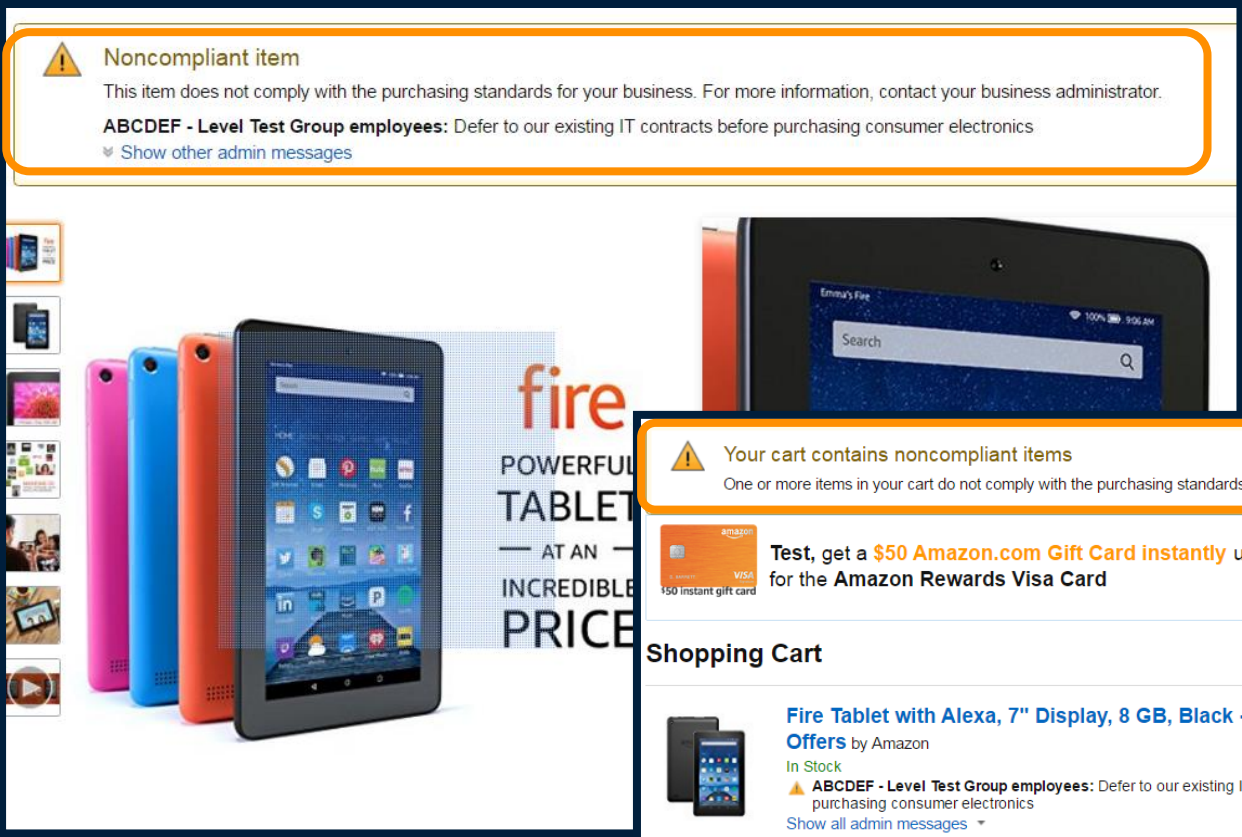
Noncompliant item

This item does not comply with the purchasing standards for your business. For more information, contact your business administrator.

**ABCDEF - Level Test Group employees:** Defer to our existing IT contracts before purchasing consumer electronics

Show other admin messages

fire

POWERFUL

TABLET

AT AN

INCREDIBLE

PRICE

Emma's Fire

Search

100% 9:06 AM

Your cart contains noncompliant items

One or more items in your cart do not comply with the purchasing standards

amazon

VISA

$50 instant gift card

**Test,** get a $50 Amazon.com Gift Card instantly u for the **Amazon Rewards Visa Card**

Shopping Cart

Fire Tablet with Alexa, 7" Display, 8 GB, Black - Offers by Amazon

In Stock

**ABCDEF - Level Test Group employees:** Defer to our existing I purchasing consumer electronics

Show all admin messages